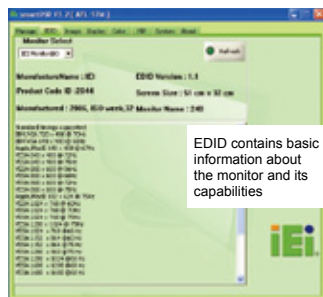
smartOSD V1.2 [ AFL 17A ]

Manage EDID Image Display Color OSD System About

Monitor Select

Refresh

ManufactureName : IEI

EDID Version : 1.3

Product Code ID :2046

Screen Size : 51 cm x 32 cm

Manufactured : 2005, IEI week,37 Monitor Name : 240

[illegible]

EDID contains basic information about the monitor and its capabilities

iEi